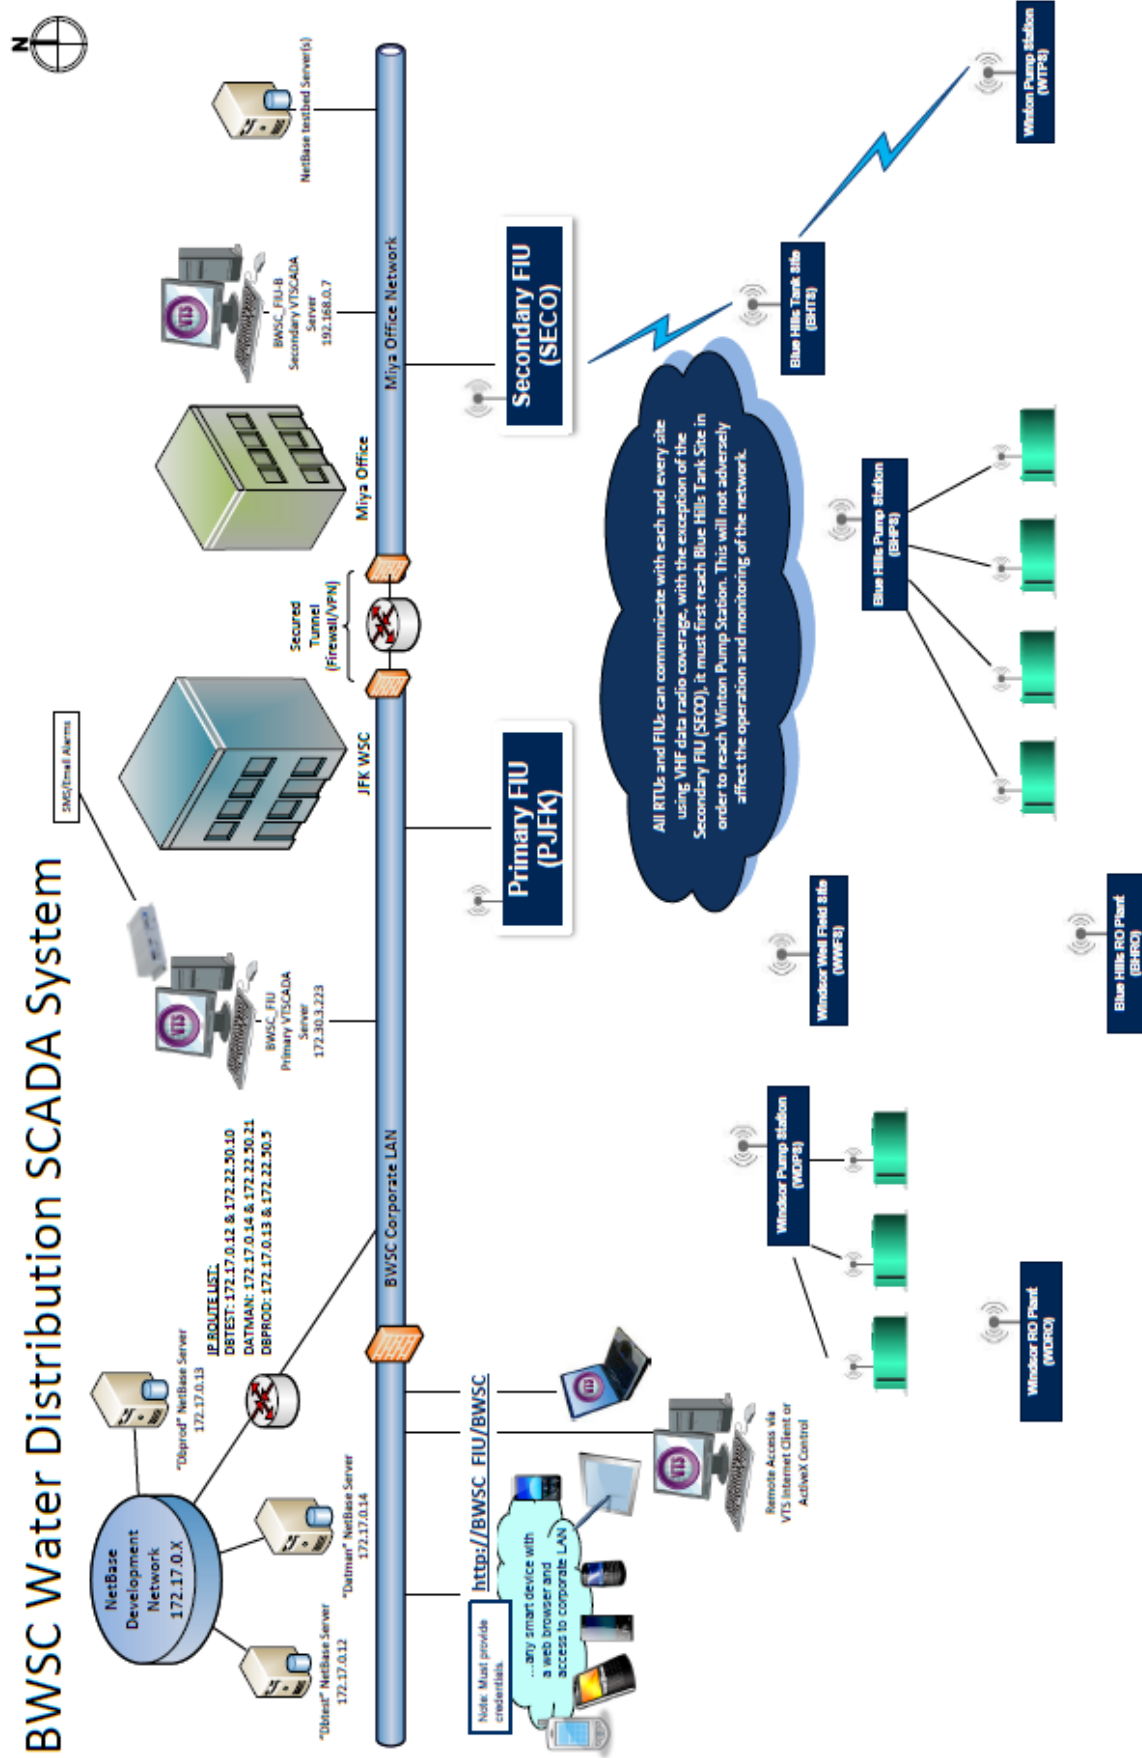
BWSC Water Distribution SCADA System

N

NetBase Development Network 172.17.0.X

"Dbtest" NetBase Server 172.17.0.12

"Datman" NetBase Server 172.17.0.14

"Dbprod" NetBase Server 172.17.0.13

IP ROUTE LIST:
DBTEST: 172.17.0.12 & 172.22.50.10
DATMAN: 172.17.0.14 & 172.22.50.21
DBPROD: 172.17.0.13 & 172.22.50.5

BWSC Corporate LAN

BWSC_FIU Primary VTSCADA Server 172.30.3.223

SMS/Email Alarms

JFK WSC

Secured Tunnel (Firewall/VPN)

Miya Office

BWSC_FIU-B Secondary VTSCADA Server 192.168.0.7

Miya Office Network

NetBase testbed Server(s)

Primary FIU (PJFK)

Secondary FIU (SECO)

All RTUs and FIUs can communicate with each and every site using VHF data radio coverage, with the exception of the Secondary FIU (SECO), it must first reach Blue Hills Tank Site in order to reach Winton Pump Station. This will not adversely affect the operation and monitoring of the network.

Blue Hills Tank Site (BHTS)

Winton Pump Station (WTPS)

Blue Hills Pump Station (BHPS)

Windsor Well Field Site (WWFS)

Blue Hills RO Plant (BHRO)

Windsor Pump Station (WDPS)

Windsor RO Plant (WDRO)

http://BWSC_FIU/BWSC

Note: Must provide credentials.

...any smart device with a web browser and access to corporate LAN

Remote Access via VTS Internet Client or ActiveX Control